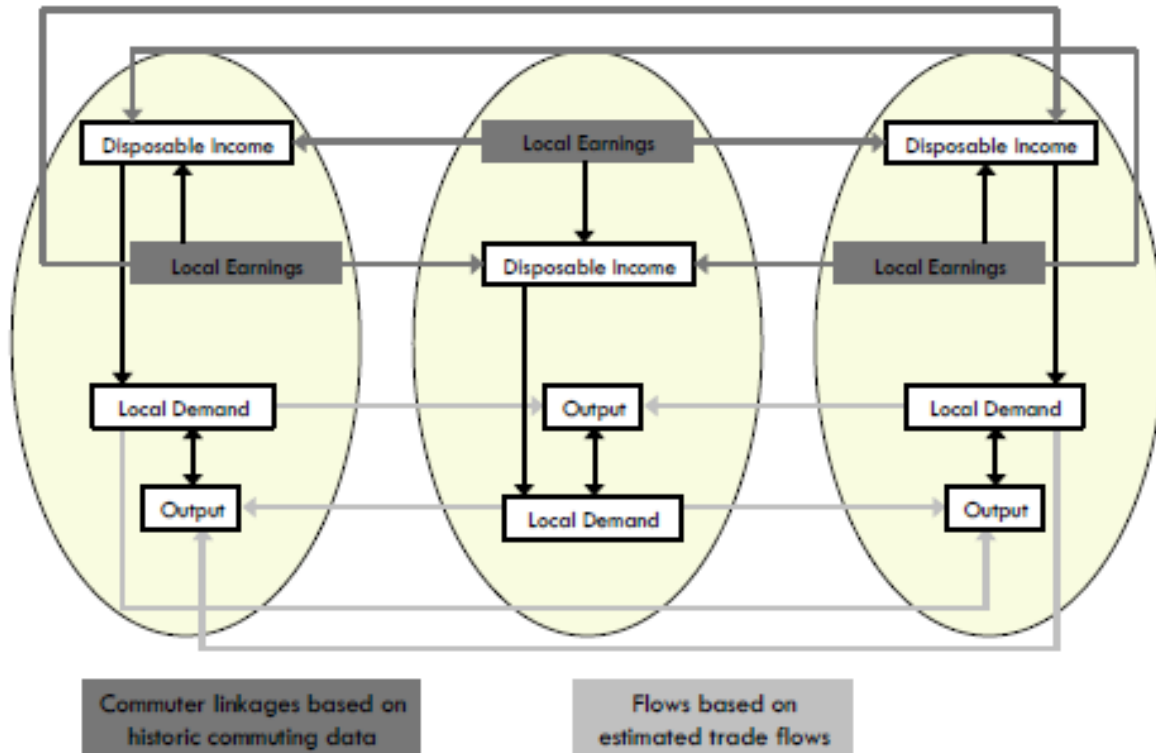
Disposable Income

Local Earnings

Disposable Income

Local Earnings

Disposable Income

Local Earnings

Local Demand

Output

Local Demand

Output

Local Demand

Output

Commuter linkages based on historic commuting data

Flows based on estimated trade flows